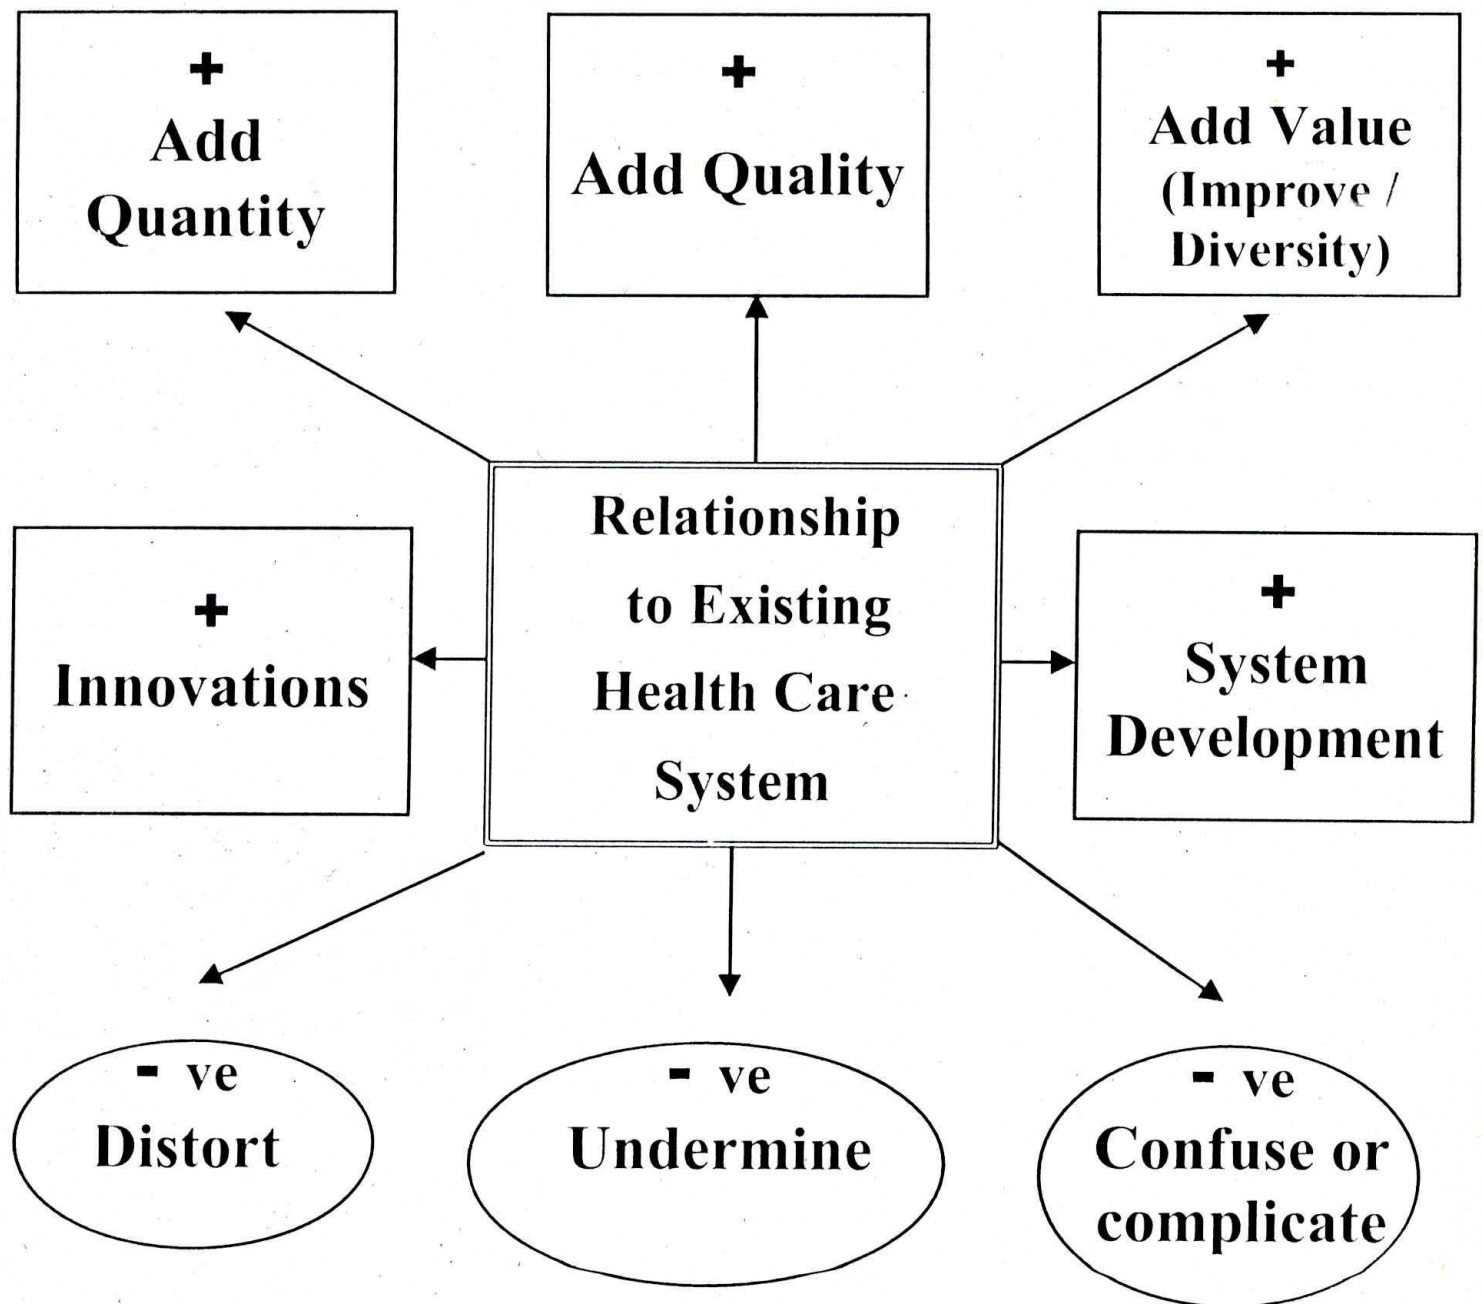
+
Add Quantity

+
Add Quality

+
Add Value (Improve / Diversity)

+
Innovations

Relationship to Existing Health Care System

+
System Development

- ve
Distort

- ve
Undermine

- ve
Confuse or complicate